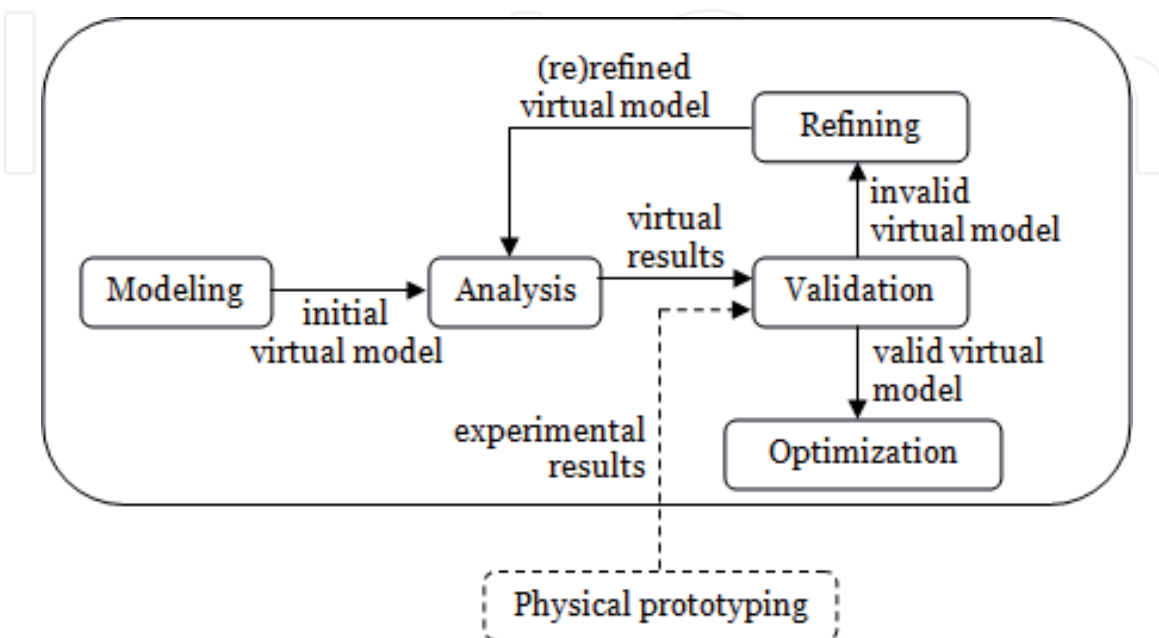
(re)refined virtual model

Refining

invalid virtual model

virtual results

Modeling

initial virtual model

Analysis

Validation

valid virtual model

experimental results

Optimization

Physical prototyping